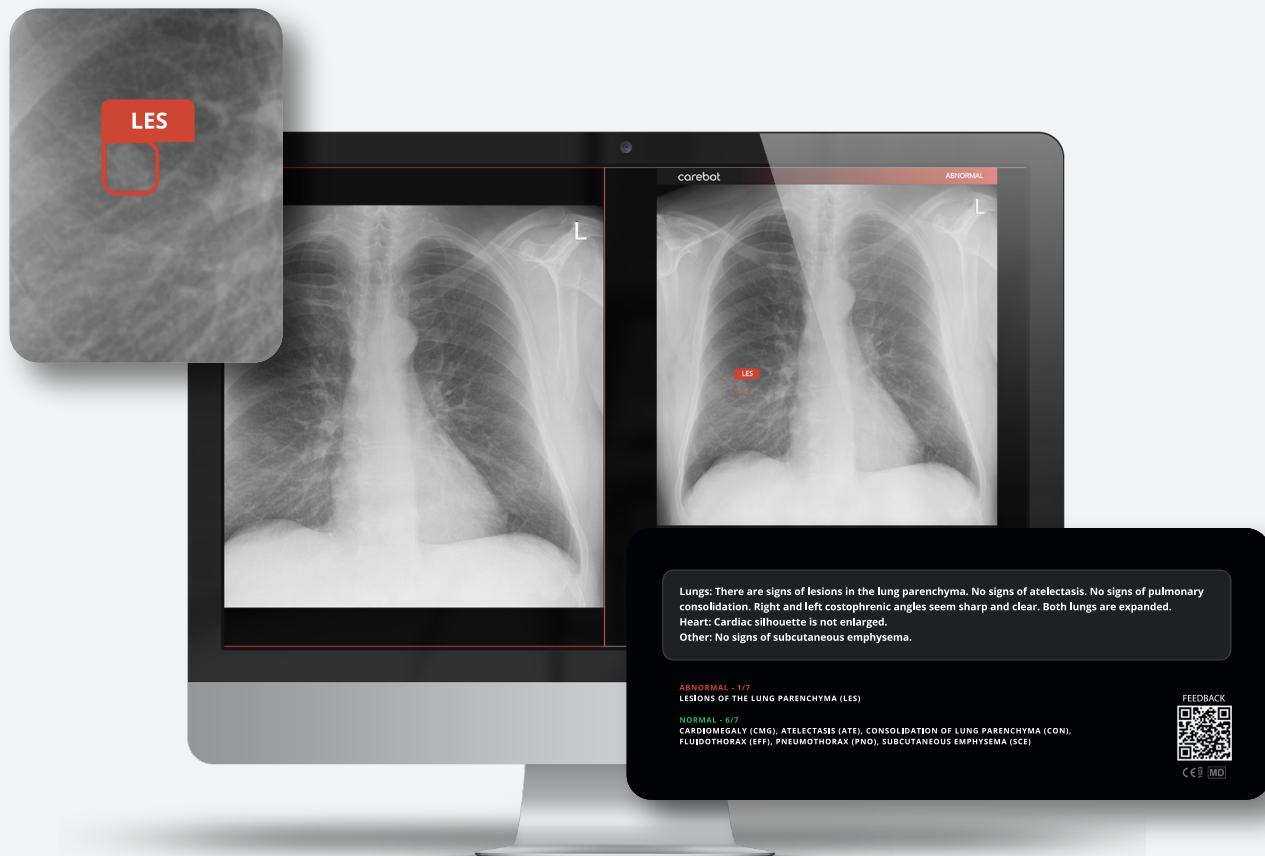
LES

L

carebot

ABNORMAL

L

LES

Lungs: There are signs of lesions in the lung parenchyma. No signs of atelectasis. No signs of pulmonary consolidation. Right and left costophrenic angles seem sharp and clear. Both lungs are expanded.
Heart: Cardiac silhouette is not enlarged.
Other: No signs of subcutaneous emphysema.

ABNORMAL - 1/7
LESIONS OF THE LUNG PARENCHYMA (LES)

NORMAL - 6/7
CARDIOMEGALY (CMG), ATELECTASIS (ATE), CONSOLIDATION OF LUNG PARENCHYMA (CON), FLUIDOTHORAX (EFF), PNEUMOTHORAX (PNO), SUBCUTANEOUS EMPHYSEMA (SCE)

FEEDBACK

CE MD